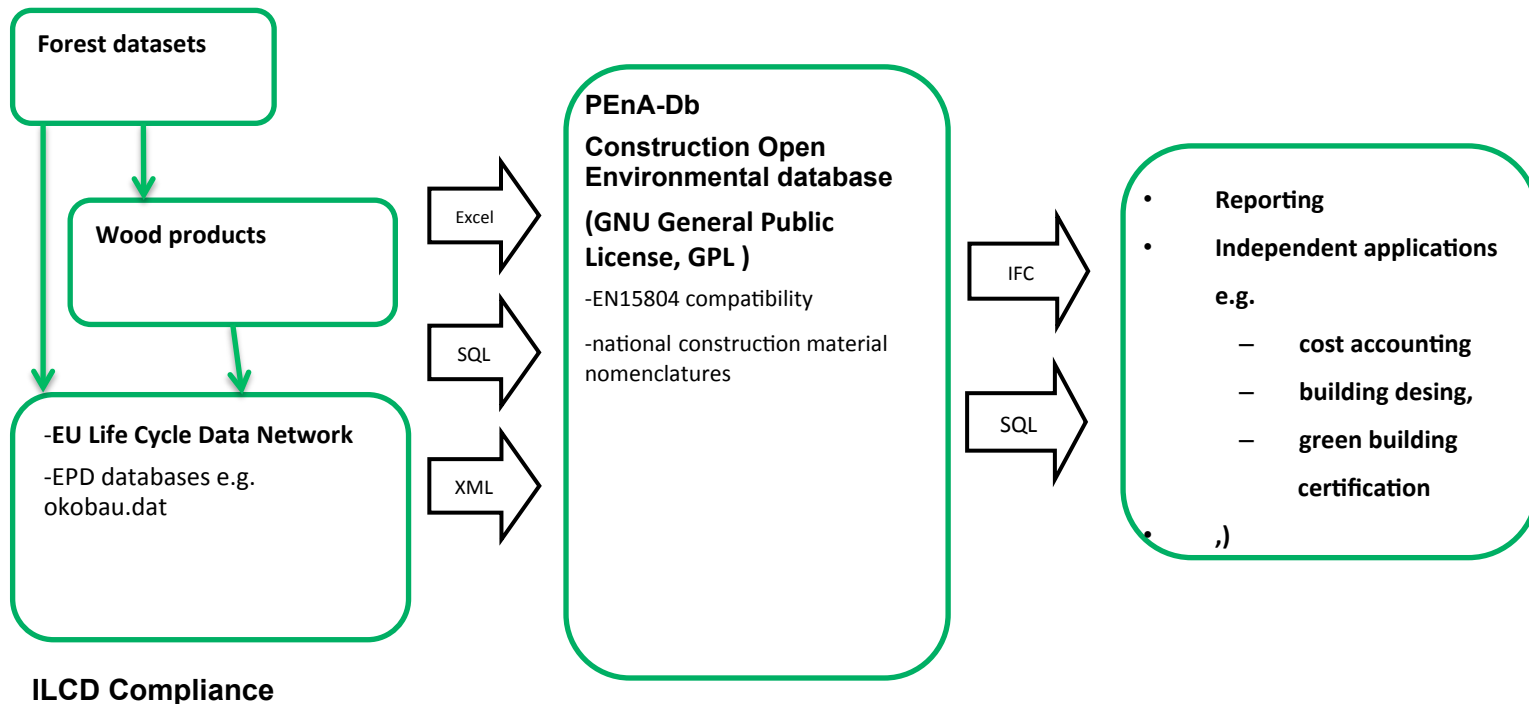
Forest datasets

Wood products

-EU Life Cycle Data Network

-EPD databases e.g. okobau.dat

ILCD Compliance

Excel

SQL

XML

PEnA-Db

Construction Open Environmental database

(GNU General Public License, GPL )

-EN15804 compatibility

-national construction material nomenclatures

IFC

SQL

• Reporting
• Independent applications e.g.
– cost accounting
– building desing,
– green building certification
• ,)